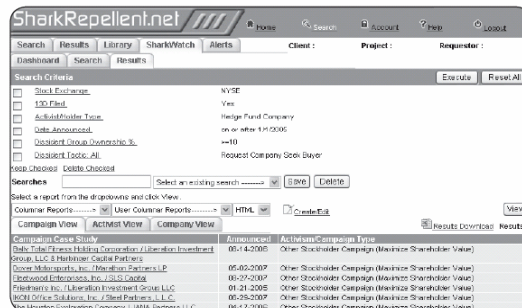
SharkRepellent.net

Home Search Account Help Logout

Search Results Library SharkWatch Alerts Client : Project : Requestor :

Dashboard Search Results

Search Criteria

Execute Reset All

Stock Exchange: NYSE
13D Filed: Yes
Activist/Holder Type: Hedge Fund Company
Date Announced: on or after 1/1/2005
Dissident Group Ownership %: >=10
Dissident Tactic: All Request Company Stock Buyer

Keep Checked Delete Checked

Searches Select an existing search -------- Save Delete

Select a report from the dropdowns and click View.

Columnar Reports-------- User Columnar Reports-------- HTML Create/Edit View

Campaign View Activist View Company View Results Download Results

| Campaign Case Study | Announced | Activism/Campaign Type |
|---|---|---|
| Bally Total Fitness Holding Corporation / Liberation Investment Group, LLC & Harbinger Capital Partners | 06-14-2005 | Other Stockholder Campaign (Maximize Shareholder Value) |
| Dover Motorsports, Inc. / Marathon Partners LP | 05-02-2007 | Other Stockholder Campaign (Maximize Shareholder Value) |
| Fleetwood Enterprises, Inc. / SLS Capital | 08-27-2007 | Other Stockholder Campaign (Maximize Shareholder Value) |
| Friedman's Inc. / Liberation Investment Group LLC | 01-21-2005 | Other Stockholder Campaign (Maximize Shareholder Value) |
| IKON Office Solutions, Inc. / Steel Partners, L.L.C. | 08-29-2007 | Other Stockholder Campaign (Maximize Shareholder Value) |
| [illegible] | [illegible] | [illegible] |